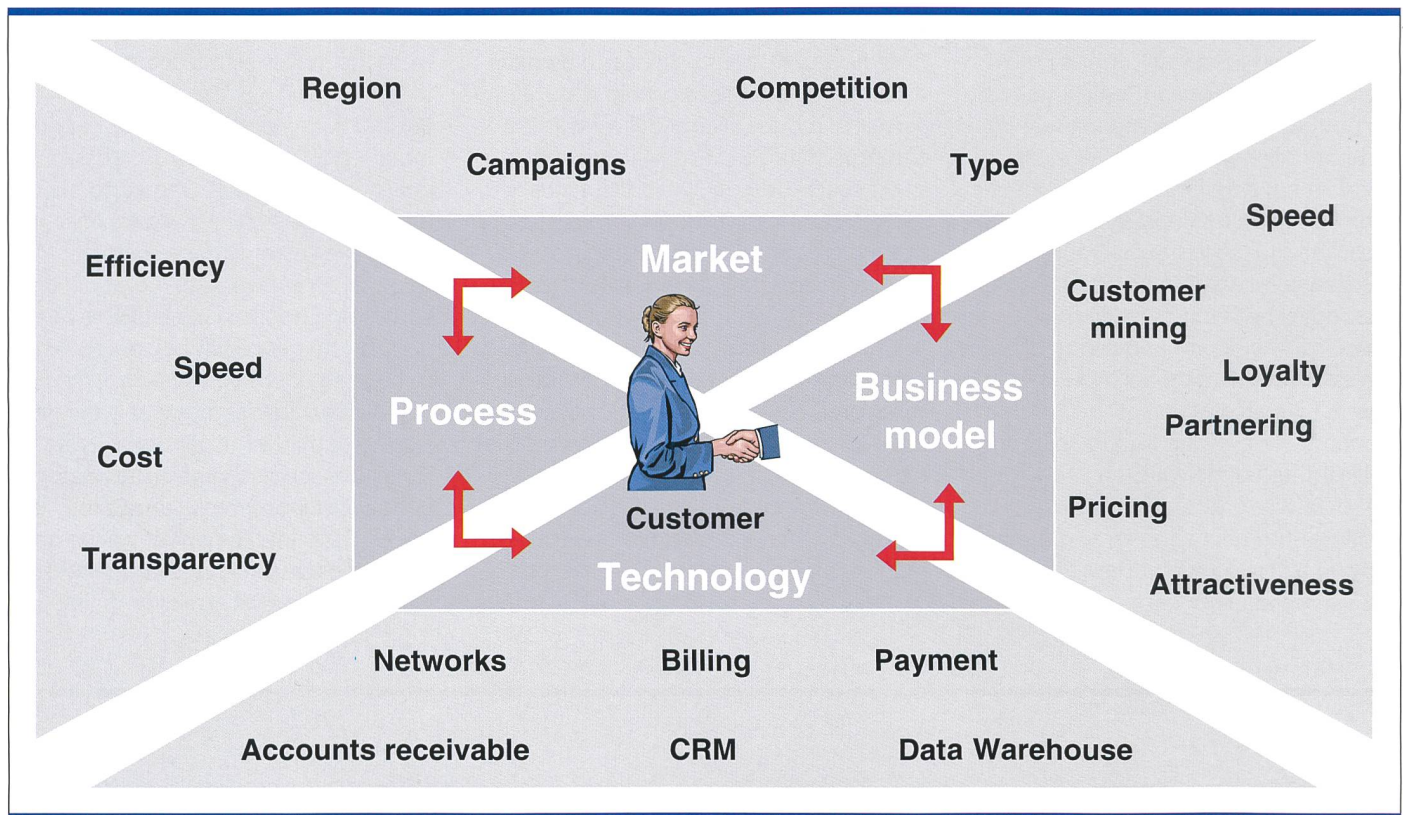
Region

Competition

Campaigns

Type

Speed

Efficiency

Market

Customer mining

Speed

Loyalty

Process

Business model

Partnering

Cost

Pricing

Customer

Transparency

Technology

Attractiveness

Networks

Billing

Payment

Accounts receivable

CRM

Data Warehouse